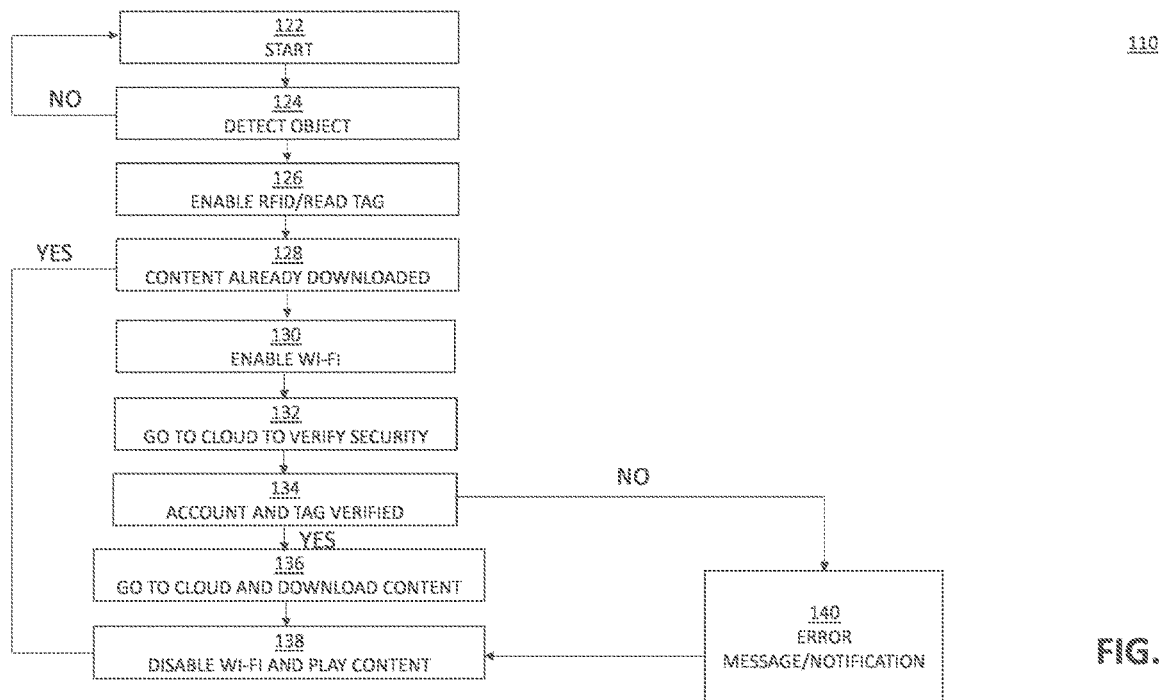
110

122
START

NO

124
DETECT OBJECT

126
ENABLE RFID/READ TAG

YES

128
CONTENT ALREADY DOWNLOADED

130
ENABLE WI-FI

132
GO TO CLOUD TO VERIFY SECURITY

NO

134
ACCOUNT AND TAG VERIFIED

YES

136
GO TO CLOUD AND DOWNLOAD CONTENT

140
ERROR
MESSAGE/NOTIFICATION

138
DISABLE WI-FI AND PLAY CONTENT

FIG.